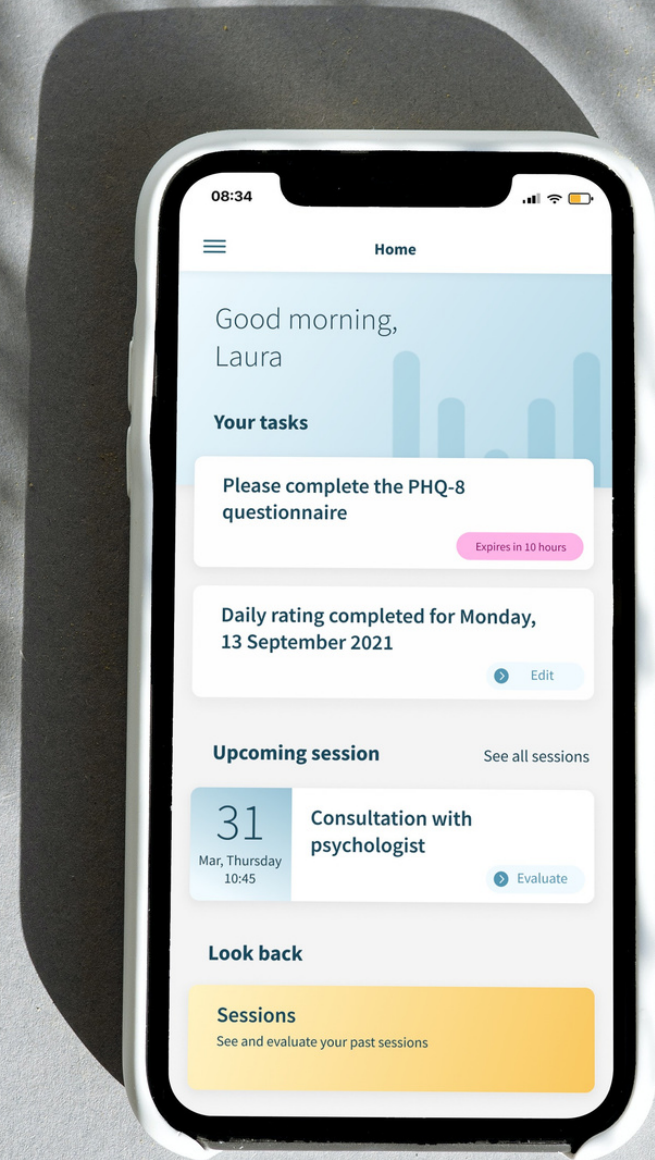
08:34

Home

Good morning, Laura

Your tasks

Please complete the PHQ-8 questionnaire

Expires in 10 hours

Daily rating completed for Monday, 13 September 2021

Edit

Upcoming session

See all sessions

31
Mar, Thursday
10:45

Consultation with psychologist

Evaluate

Look back

Sessions
See and evaluate your past sessions